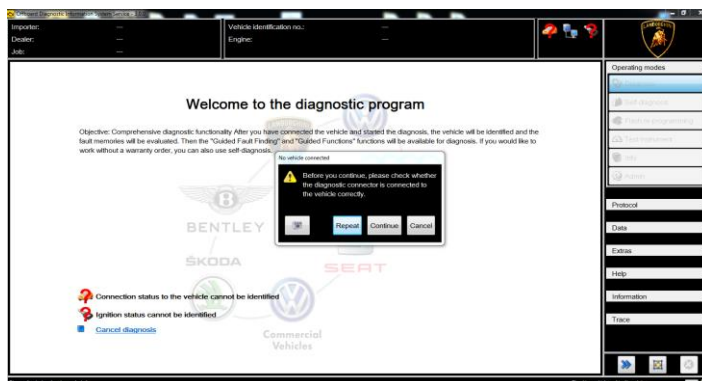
Offboard Diagnostic Information System Service

Importer: ---
Dealer: ---
Job: ---

Vehicle identification no.: ---
Engine: ---

Operating modes
Diagnosis
Self diagnosis
Flash programming
Test instrument
Info
Admin

Protocol
Data
Extras
Help
Information
Trace

Welcome to the diagnostic program

Objective: Comprehensive diagnostic functionality After you have connected the vehicle and started the diagnosis, the vehicle will be identified and the fault memories will be evaluated. Then the "Guided Fault Finding" and "Guided Functions" functions will be available for diagnosis. If you would like to work without a warranty order, you can also use self-diagnosis.

No vehicle connected

Before you continue, please check whether the diagnostic connector is connected to the vehicle correctly.

Repeat
Continue
Cancel

BENTLEY
ŠKODA
SEAT
Commercial Vehicles

Connection status to the vehicle cannot be identified
Ignition status cannot be identified
Cancel diagnosis